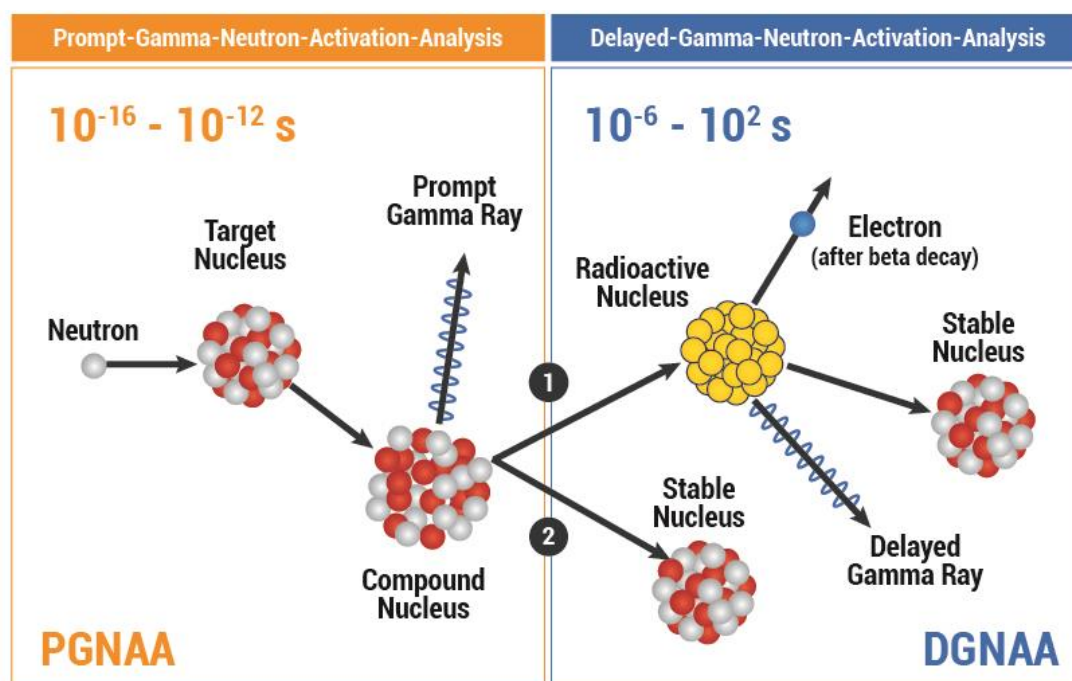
Prompt-Gamma-Neutron-Activation-Analysis

$10^{-16}$ - $10^{-12}$ s

Prompt Gamma Ray

Target Nucleus

Neutron

Compound Nucleus

PGNAA

Delayed-Gamma-Neutron-Activation-Analysis

$10^{-6}$ - $10^{2}$ s

Electron (after beta decay)

Radioactive Nucleus

Stable Nucleus

1

2

Stable Nucleus

Delayed Gamma Ray

DGNAA